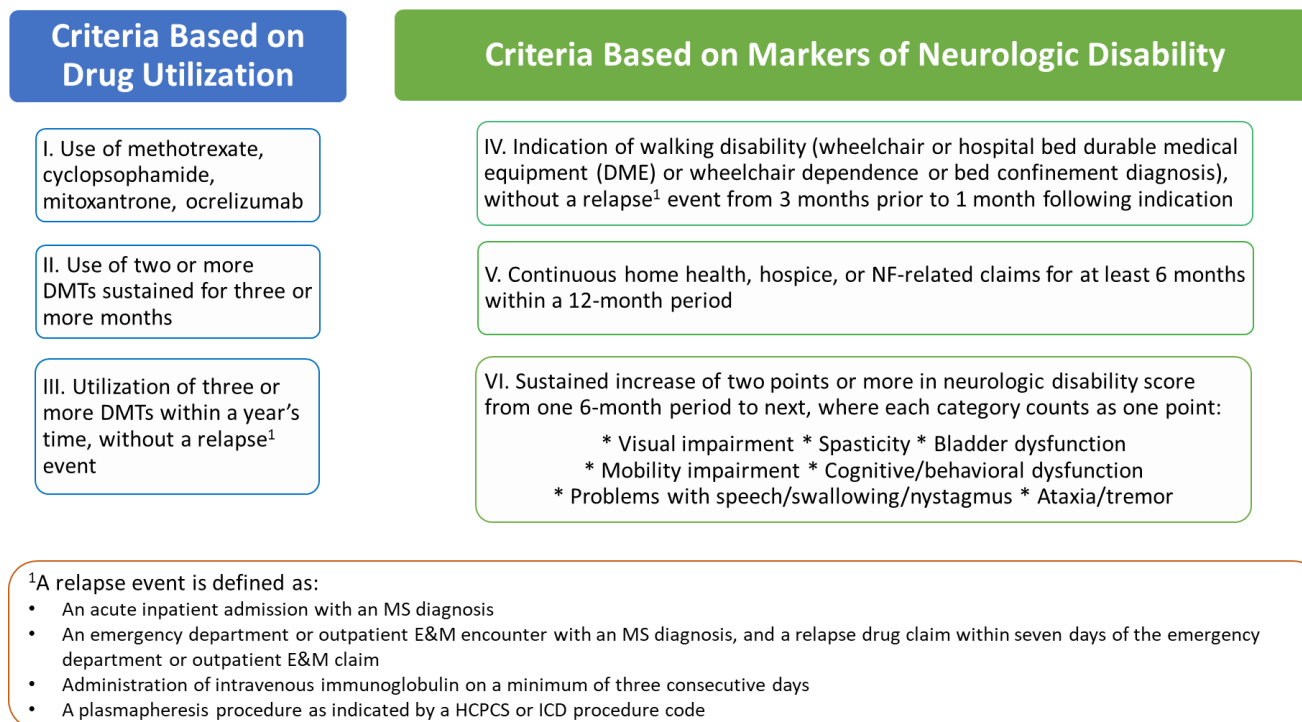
Criteria Based on Drug Utilization

I. Use of methotrexate, cyclopsophamide, mitoxantrone, ocrelizumab

II. Use of two or more DMTs sustained for three or more months

III. Utilization of three or more DMTs within a year's time, without a relapse$^1$ event

Criteria Based on Markers of Neurologic Disability

IV. Indication of walking disability (wheelchair or hospital bed durable medical equipment (DME) or wheelchair dependence or bed confinement diagnosis), without a relapse$^1$ event from 3 months prior to 1 month following indication

V. Continuous home health, hospice, or NF-related claims for at least 6 months within a 12-month period

VI. Sustained increase of two points or more in neurologic disability score from one 6-month period to next, where each category counts as one point:

* Visual impairment * Spasticity * Bladder dysfunction
* Mobility impairment * Cognitive/behavioral dysfunction
* Problems with speech/swallowing/nystagmus * Ataxia/tremor

$^1$A relapse event is defined as:
• An acute inpatient admission with an MS diagnosis
• An emergency department or outpatient E&M encounter with an MS diagnosis, and a relapse drug claim within seven days of the emergency department or outpatient E&M claim
• Administration of intravenous immunoglobulin on a minimum of three consecutive days
• A plasmapheresis procedure as indicated by a HCPCS or ICD procedure code